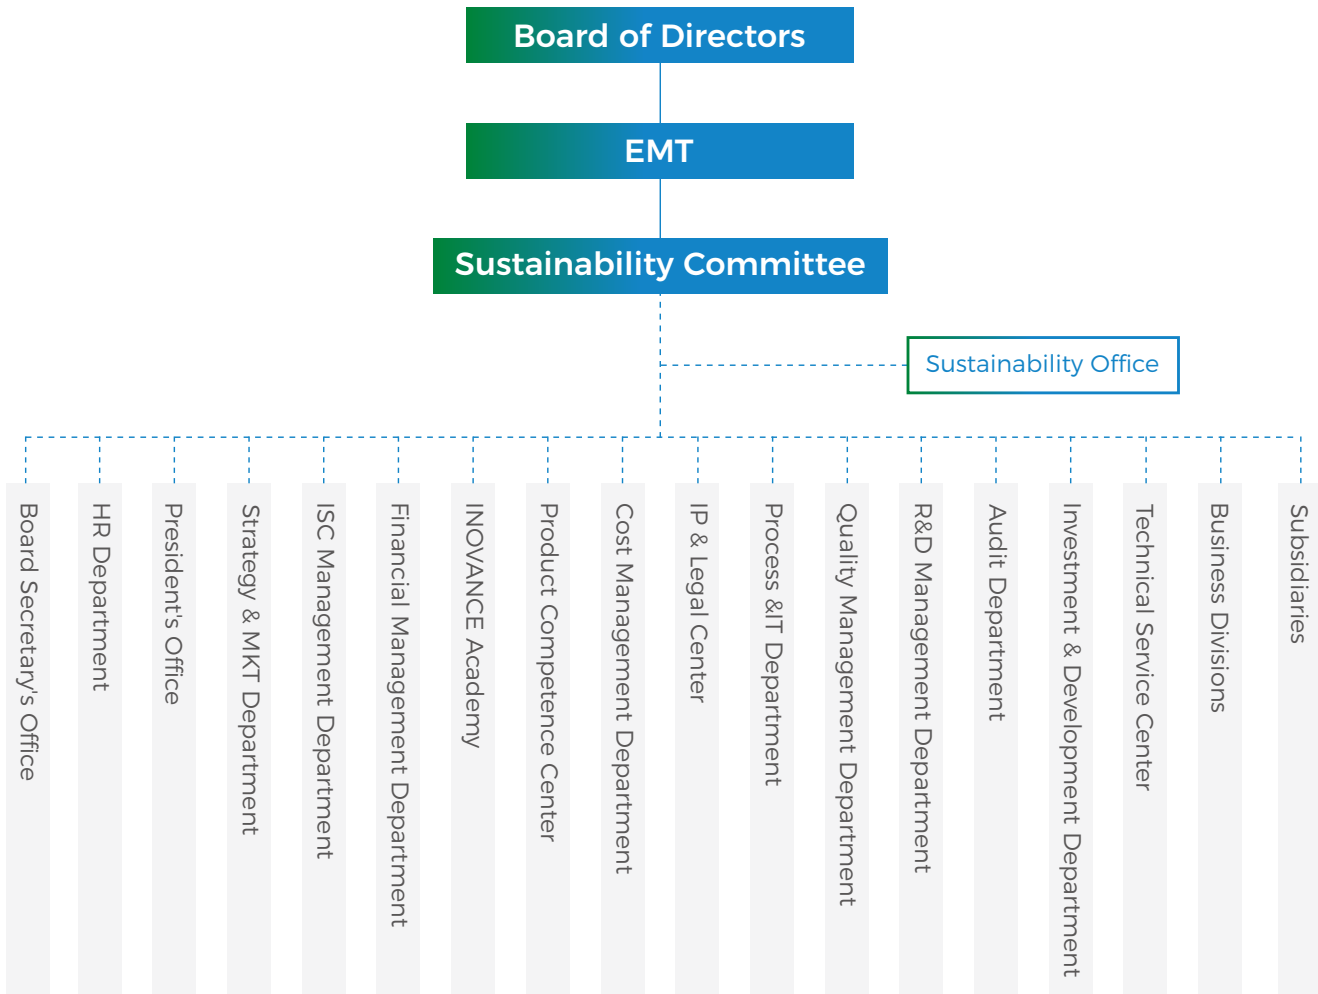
Board of Directors

EMT

Sustainability Committee

Sustainability Office

Board Secretary's Office

HR Department

President's Office

Strategy & MKT Department

ISC Management Department

Financial Management Department

INOVANCE Academy

Product Competence Center

Cost Management Department

IP & Legal Center

Process &IT Department

Quality Management Department

R&D Management Department

Audit Department

Investment & Development Department

Technical Service Center

Business Divisions

Subsidiaries